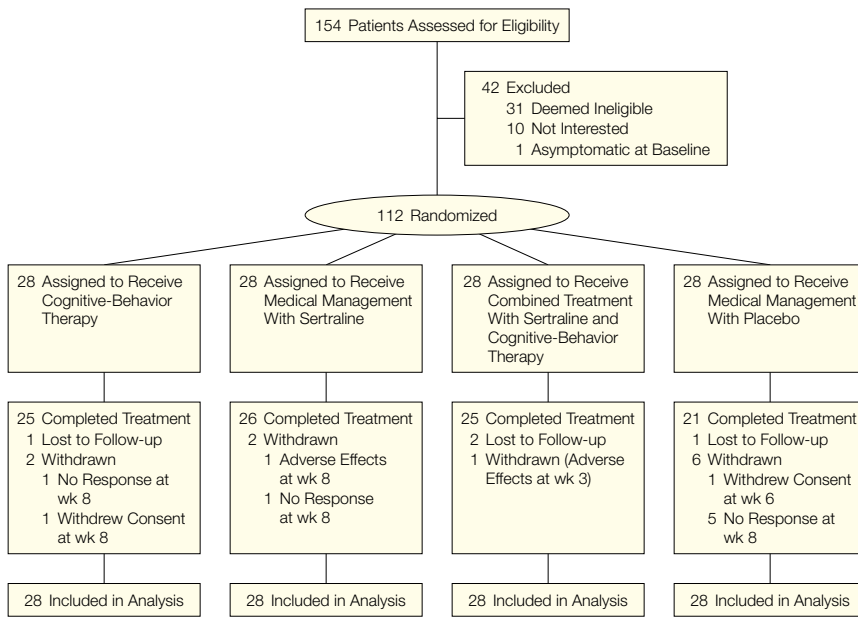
154 Patients Assessed for Eligibility

42 Excluded
31 Deemed Ineligible
10 Not Interested
1 Asymptomatic at Baseline

112 Randomized

28 Assigned to Receive Cognitive-Behavior Therapy

25 Completed Treatment
1 Lost to Follow-up
2 Withdrawn
1 No Response at wk 8
1 Withdrew Consent at wk 8

28 Included in Analysis

28 Assigned to Receive Medical Management With Sertraline

26 Completed Treatment
2 Withdrawn
1 Adverse Effects at wk 8
1 No Response at wk 8

28 Included in Analysis

28 Assigned to Receive Combined Treatment With Sertraline and Cognitive-Behavior Therapy

25 Completed Treatment
2 Lost to Follow-up
1 Withdrawn (Adverse Effects at wk 3)

28 Included in Analysis

28 Assigned to Receive Medical Management With Placebo

21 Completed Treatment
1 Lost to Follow-up
6 Withdrawn
1 Withdrew Consent at wk 6
5 No Response at wk 8

28 Included in Analysis